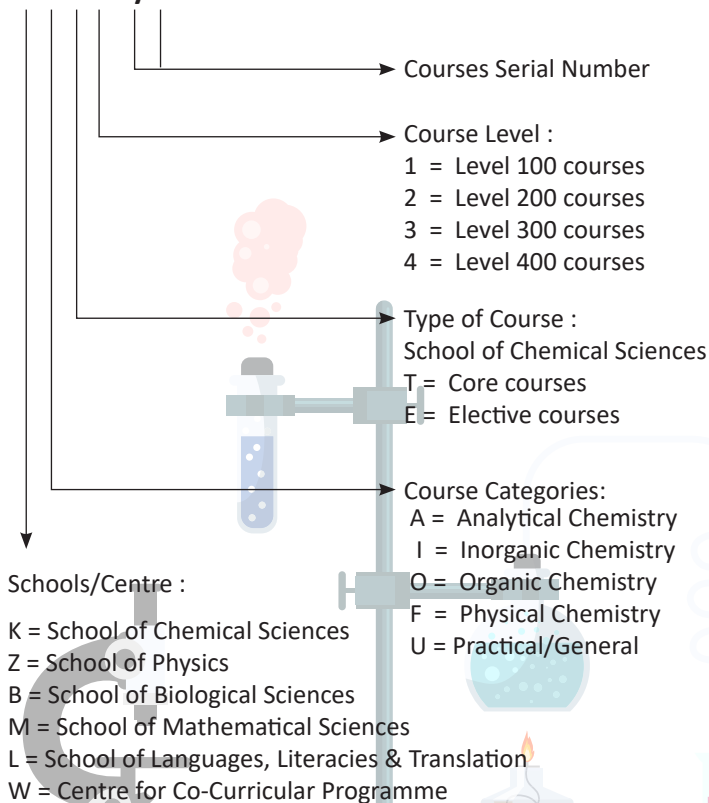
Courses Serial Number

Course Level :
1 = Level 100 courses
2 = Level 200 courses
3 = Level 300 courses
4 = Level 400 courses

Type of Course :
School of Chemical Sciences
T = Core courses
E = Elective courses

Course Categories:
A = Analytical Chemistry
I = Inorganic Chemistry
O = Organic Chemistry
F = Physical Chemistry
U = Practical/General

Schools/Centre :

K = School of Chemical Sciences
Z = School of Physics
B = School of Biological Sciences
M = School of Mathematical Sciences
L = School of Languages, Literacies & Translation
W = Centre for Co-Curricular Programme